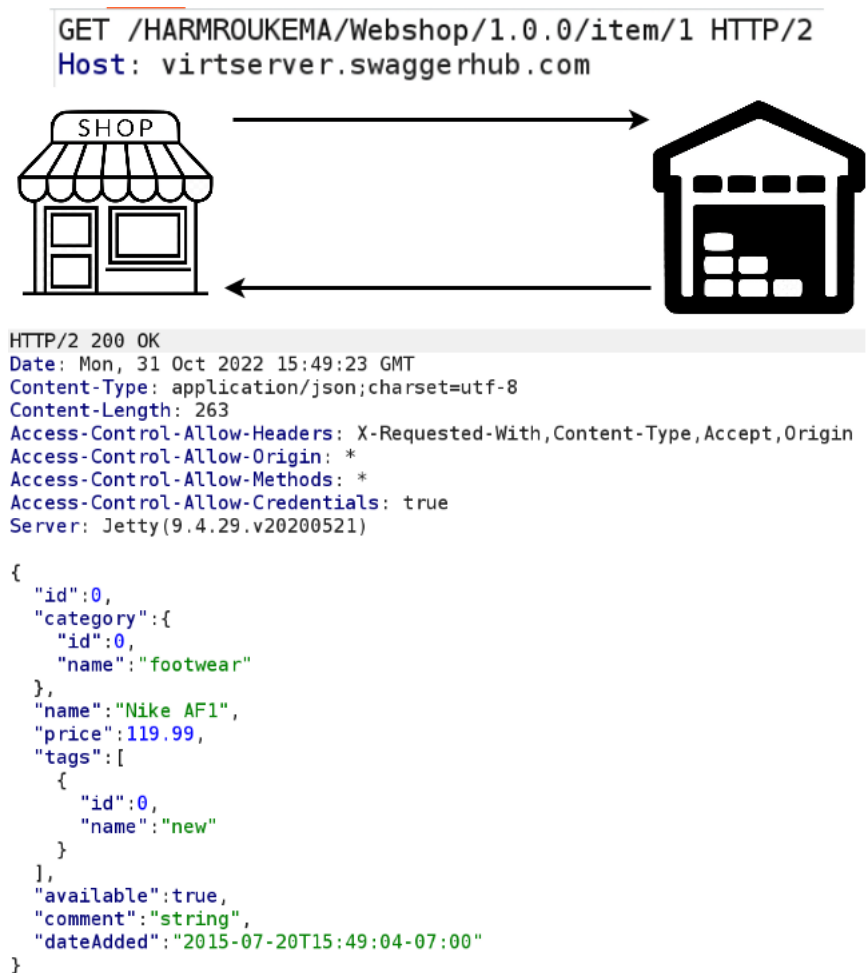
GET /HARMROUKEMA/Webshop/1.0.0/item/1 HTTP/2
Host: virtserver.swaggerhub.com

SHOP

HTTP/2 200 OK
Date: Mon, 31 Oct 2022 15:49:23 GMT
Content-Type: application/json;charset=utf-8
Content-Length: 263
Access-Control-Allow-Headers: X-Requested-With,Content-Type,Accept,Origin
Access-Control-Allow-Origin: *
Access-Control-Allow-Methods: *
Access-Control-Allow-Credentials: true
Server: Jetty(9.4.29.v20200521)

{
"id":0,
"category":{
"id":0,
"name":"footwear"
},
"name":"Nike AF1",
"price":119.99,
"tags":[
{
"id":0,
"name":"new"
}
],
"available":true,
"comment":"string",
"dateAdded":"2015-07-20T15:49:04-07:00"
}